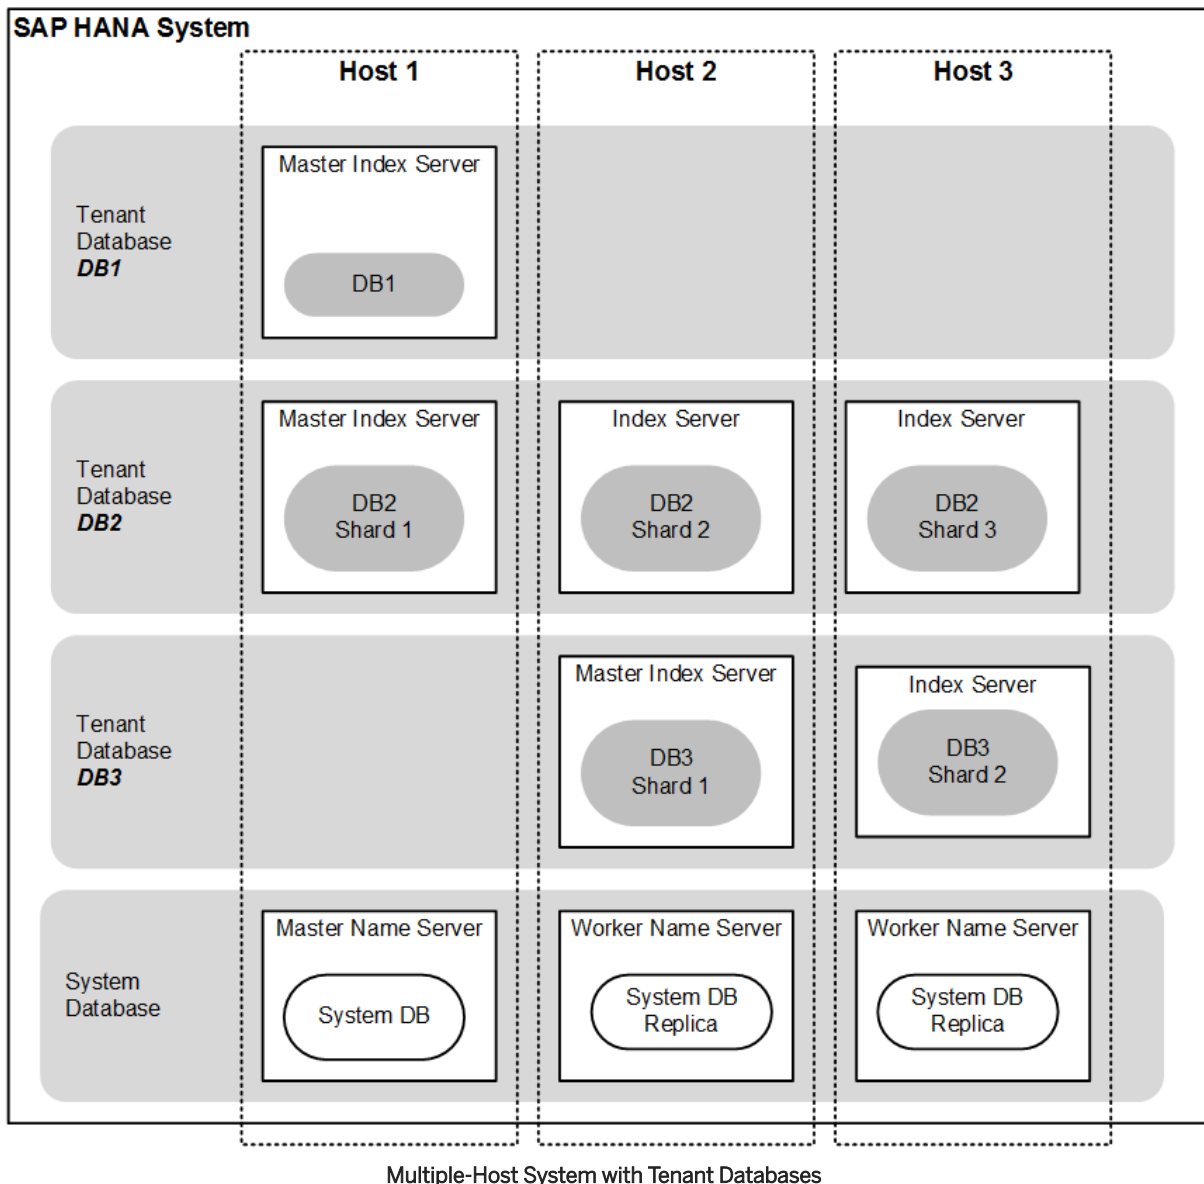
SAP HANA System

Host 1

Host 2

Host 3

Tenant Database ***DB1***

Master Index Server

DB1

Tenant Database ***DB2***

Master Index Server

DB2 Shard 1

Index Server

DB2 Shard 2

Index Server

DB2 Shard 3

Tenant Database ***DB3***

Master Index Server

DB3 Shard 1

Index Server

DB3 Shard 2

System Database

Master Name Server

System DB

Worker Name Server

System DB Replica

Worker Name Server

System DB Replica

Multiple-Host System with Tenant Databases